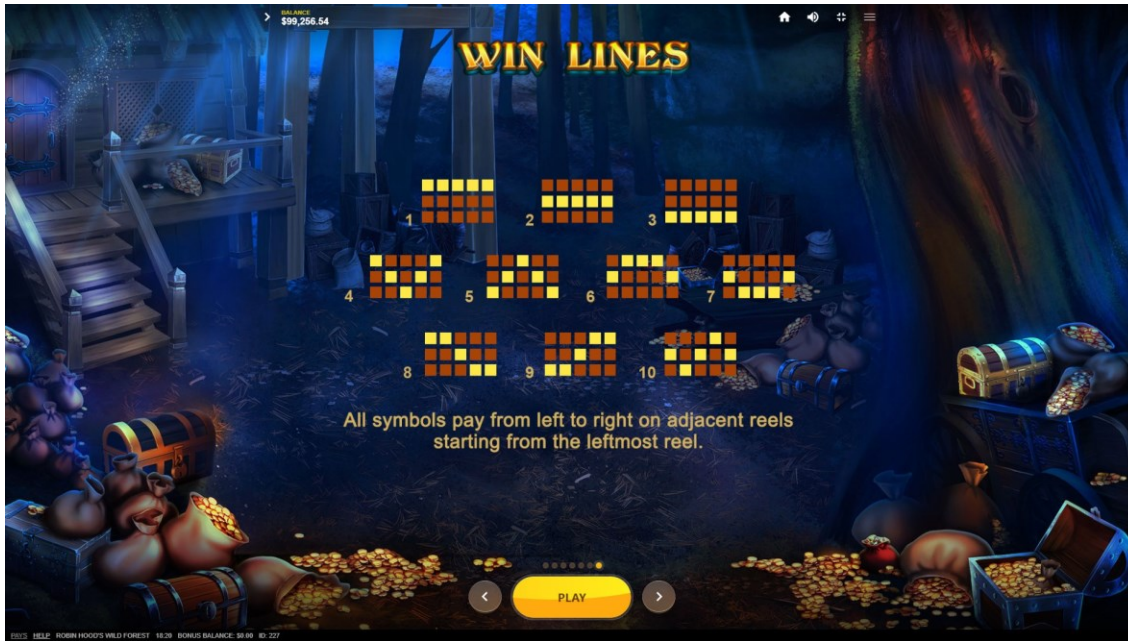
BALANCE
$99,256.54

WIN LINES

1
2
3
4
5
6
7
8
9
10

All symbols pay from left to right on adjacent reels starting from the leftmost reel.

PLAY

PAYS HELP ROBIN HOOD'S WILD FOREST 18:20 BONUS BALANCE: $0.00 ID: 227